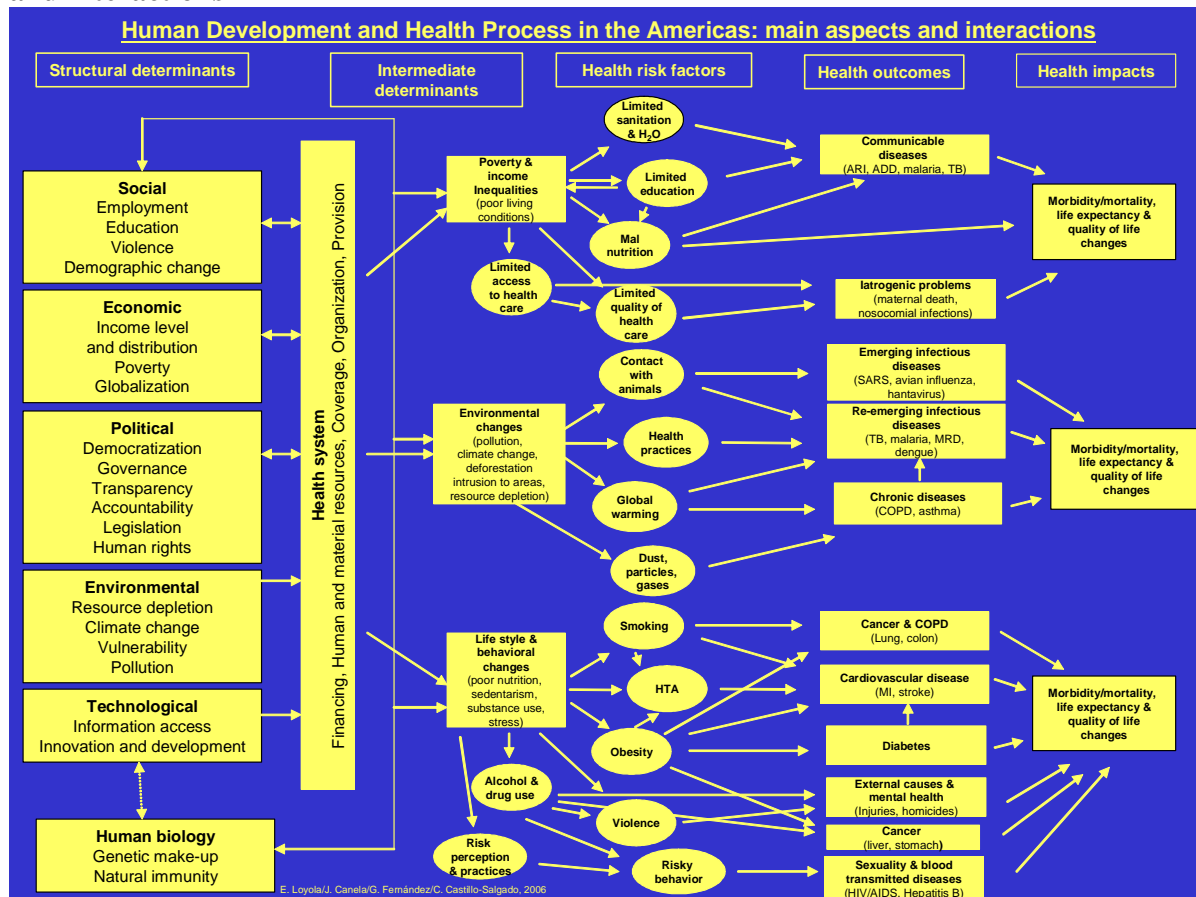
Human Development and Health Process in the Americas: main aspects and interactions

Structural determinants

Intermediate determinants

Health risk factors

Health outcomes

Health impacts

Social
Employment
Education
Violence
Demographic change

Economic
Income level and distribution
Poverty
Globalization

Political
Democratization
Governance
Transparency
Accountability
Legislation
Human rights

Environmental
Resource depletion
Climate change
Vulnerability
Pollution

Technological
Information access
Innovation and development

Human biology
Genetic make-up
Natural immunity

Health system
Financing, Human and material resources, Coverage, Organization, Provision

Poverty & income Inequalities (poor living conditions)

Limited sanitation & $H_2O$

Limited education

Mal nutrition

Limited access to health care

Limited quality of health care

Communicable diseases (ARI, ADD, malaria, TB)

Iatrogenic problems (maternal death, nosocomial infections)

Morbidity/mortality, life expectancy & quality of life changes

Environmental changes (pollution, climate change, deforestation intrusion to areas, resource depletion)

Contact with animals

Health practices

Global warming

Dust, particles, gases

Emerging infectious diseases (SARS, avian influenza, hantavirus)

Re-emerging infectious diseases (TB, malaria, MRD, dengue)

Chronic diseases (COPD, asthma)

Morbidity/mortality, life expectancy & quality of life changes

Life style & behavioral changes (poor nutrition, sedentarism, substance use, stress)

Smoking

HTA

Obesity

Alcohol & drug use

Violence

Risk perception & practices

Risky behavior

Cancer & COPD (Lung, colon)

Cardiovascular disease (MI, stroke)

Diabetes

External causes & mental health (Injuries, homicides)

Cancer (liver, stomach)

Sexuality & blood transmitted diseases (HIV/AIDS, Hepatitis B)

Morbidity/mortality, life expectancy & quality of life changes

E. Loyola/J. Canela/G. Fernández/C. Castillo-Salgado, 2006